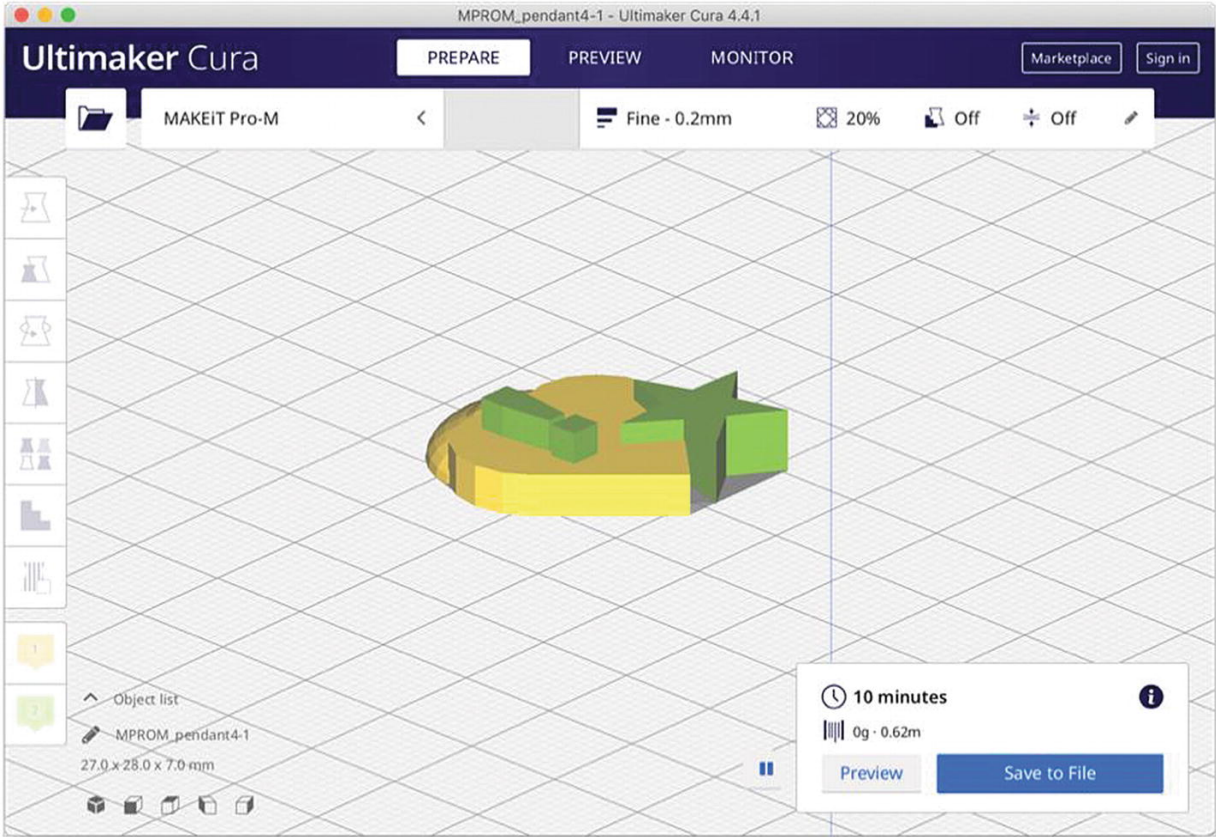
MPROM_pendant4-1 - Ultimaker Cura 4.4.1

Ultimaker Cura

PREPARE

PREVIEW

MONITOR

Marketplace

Sign in

MAKEiT Pro-M

Fine - 0.2mm

20%

Off

Off

1

2

Object list

MPROM_pendant4-1

27.0 x 28.0 x 7.0 mm

10 minutes

0g · 0.62m

Preview

Save to File